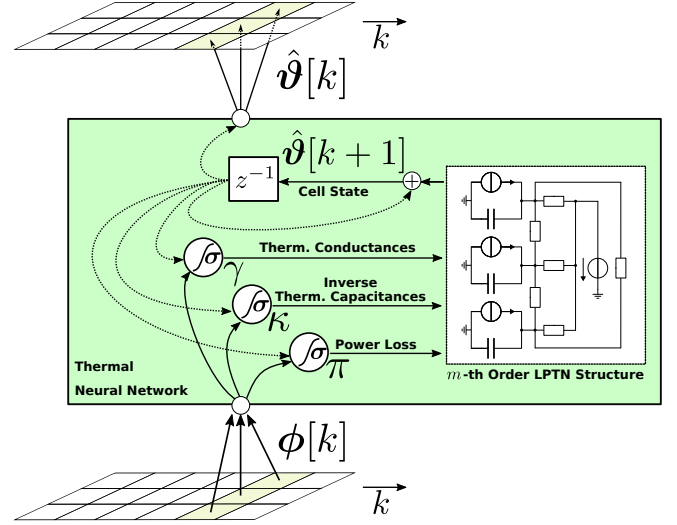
$\overrightarrow{k}$

$\hat{\boldsymbol{\vartheta}}[k]$

$\hat{\boldsymbol{\vartheta}}[k+1]$

$z^{-1}$

Cell State

$\oplus$

$\sigma$ $\gamma$

Therm. Conductances

$\sigma$ $\kappa$

Inverse Therm. Capacitances

$\sigma$ $\pi$

Power Loss

Thermal Neural Network

$m$-th Order LPTN Structure

$\boldsymbol{\phi}[k]$

$\overrightarrow{k}$